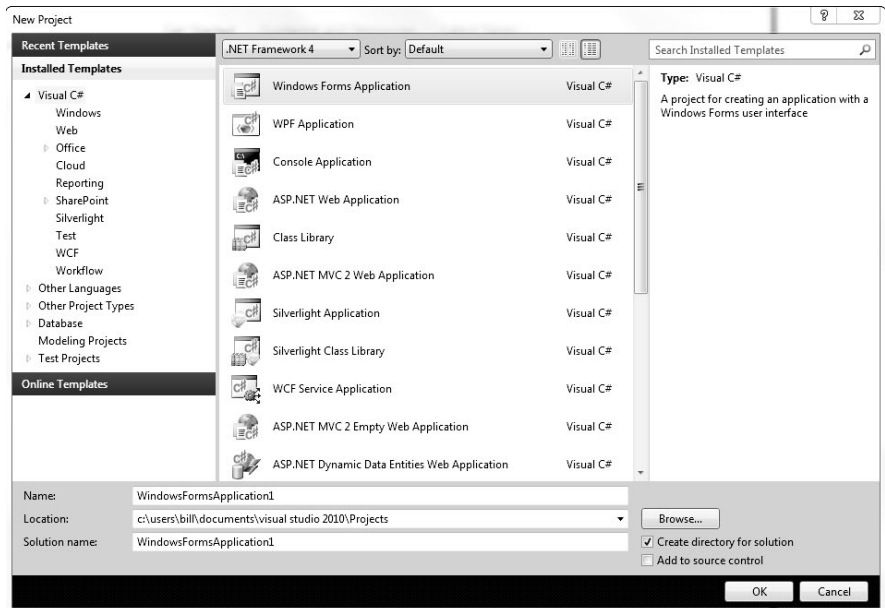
New Project

? X

Recent Templates

Installed Templates

Visual C#
Windows
Web
Office
Cloud
Reporting
SharePoint
Silverlight
Test
WCF
Workflow
Other Languages
Other Project Types
Database
Modeling Projects
Test Projects

Online Templates

.NET Framework 4

Sort by: Default

Search Installed Templates

| | |
|---|---|
| Windows Forms Application | Visual C# |
| WPF Application | Visual C# |
| Console Application | Visual C# |
| ASP.NET Web Application | Visual C# |
| Class Library | Visual C# |
| ASP.NET MVC 2 Web Application | Visual C# |
| Silverlight Application | Visual C# |
| Silverlight Class Library | Visual C# |
| WCF Service Application | Visual C# |
| ASP.NET MVC 2 Empty Web Application | Visual C# |
| ASP.NET Dynamic Data Entities Web Application | Visual C# |

Type: Visual C#

A project for creating an application with a Windows Forms user interface

Name: WindowsFormsApplication1

Location: c:\users\bill\documents\visual studio 2010\Projects

Browse...

Solution name: WindowsFormsApplication1

Create directory for solution

Add to source control

OK

Cancel